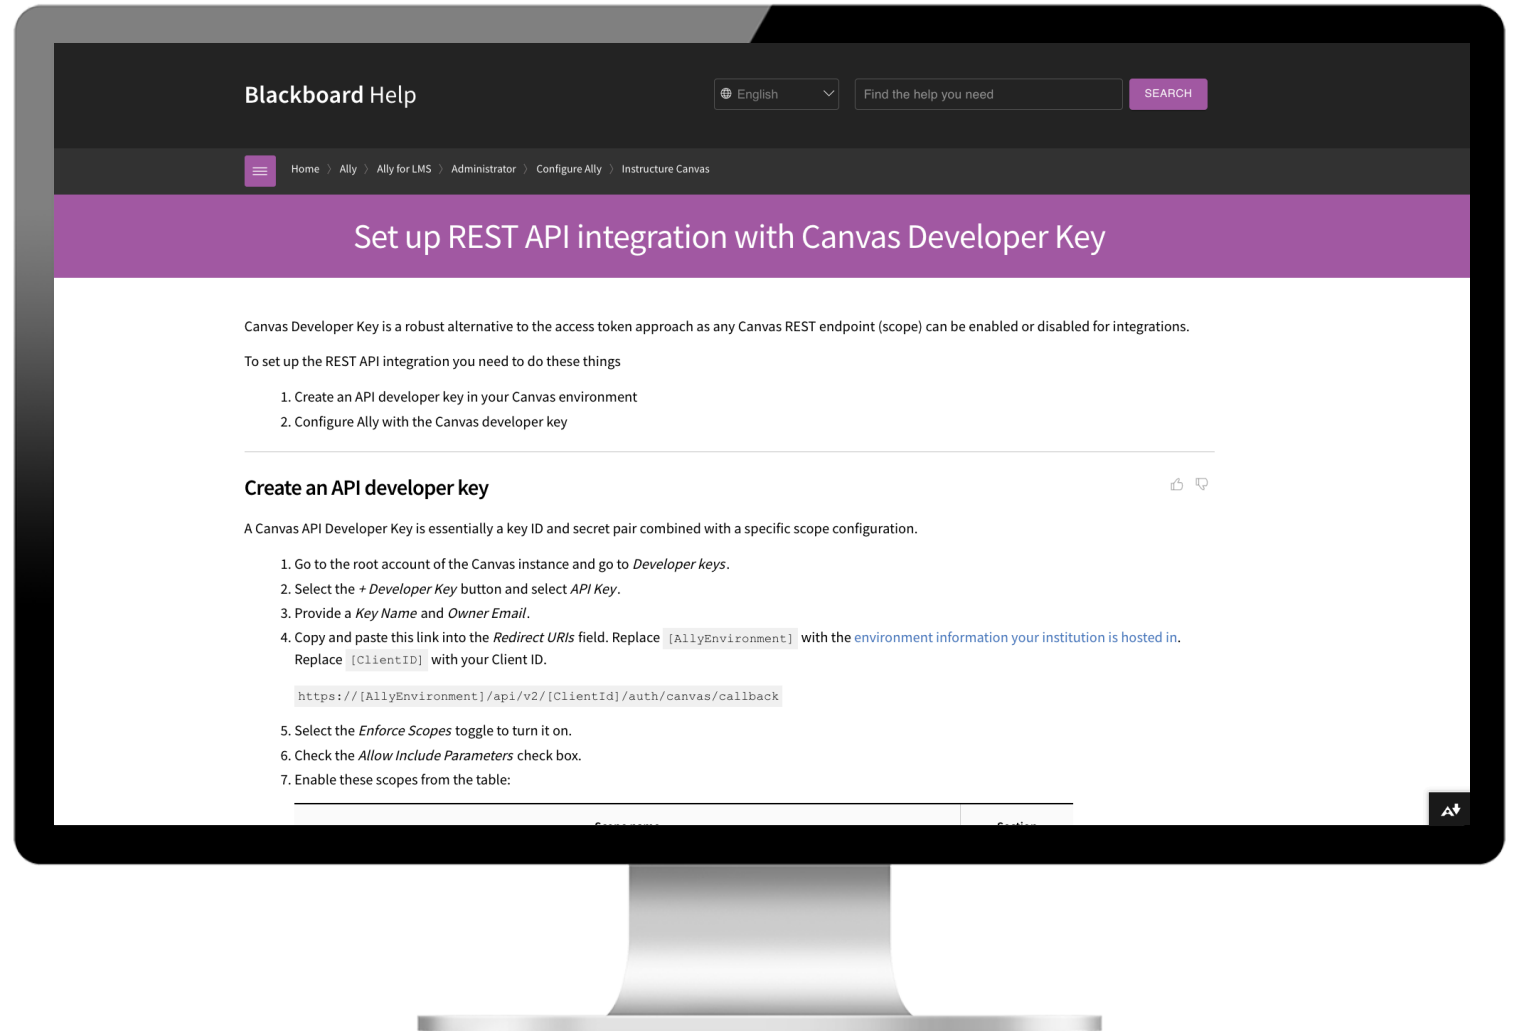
Blackboard Help

English

Find the help you need

SEARCH

Home 〉 Ally 〉 Ally for LMS 〉 Administrator 〉 Configure Ally 〉 Instructure Canvas

Set up REST API integration with Canvas Developer Key

Canvas Developer Key is a robust alternative to the access token approach as any Canvas REST endpoint (scope) can be enabled or disabled for integrations.

To set up the REST API integration you need to do these things

1. Create an API developer key in your Canvas environment
2. Configure Ally with the Canvas developer key

Create an API developer key

A Canvas API Developer Key is essentially a key ID and secret pair combined with a specific scope configuration.

1. Go to the root account of the Canvas instance and go to Developer keys.
2. Select the + Developer Key button and select API Key.
3. Provide a Key Name and Owner Email.
4. Copy and paste this link into the Redirect URIs field. Replace [AllyEnvironment] with the environment information your institution is hosted in. Replace [ClientID] with your Client ID.

https://[AllyEnvironment]/api/v2/[ClientId]/auth/canvas/callback

5. Select the Enforce Scopes toggle to turn it on.
6. Check the Allow Include Parameters check box.
7. Enable these scopes from the table:

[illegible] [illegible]